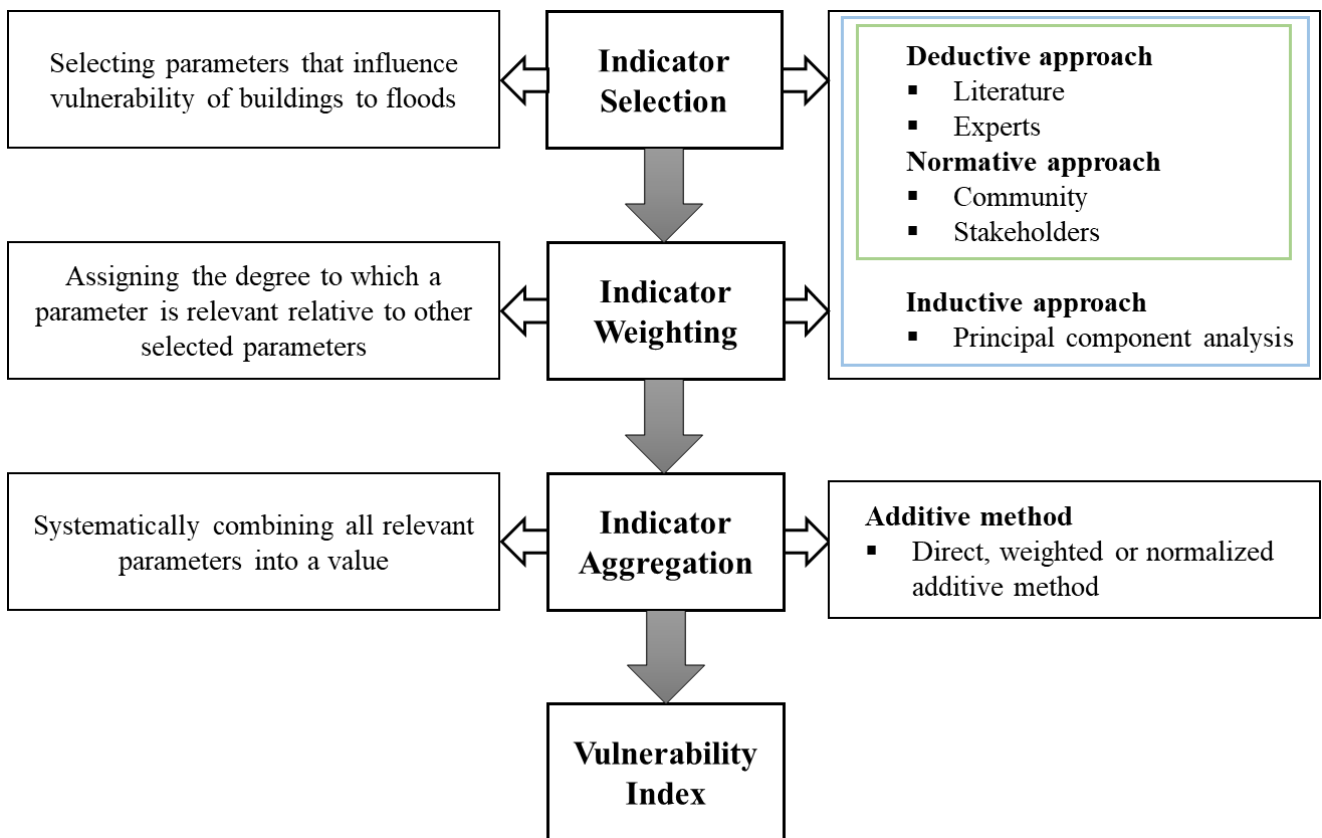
Selecting parameters that influence vulnerability of buildings to floods

Indicator Selection

Deductive approach
▪ Literature
▪ Experts
Normative approach
▪ Community
▪ Stakeholders

Inductive approach
▪ Principal component analysis

Assigning the degree to which a parameter is relevant relative to other selected parameters

Indicator Weighting

Systematically combining all relevant parameters into a value

Indicator Aggregation

Additive method
▪ Direct, weighted or normalized additive method

Vulnerability Index